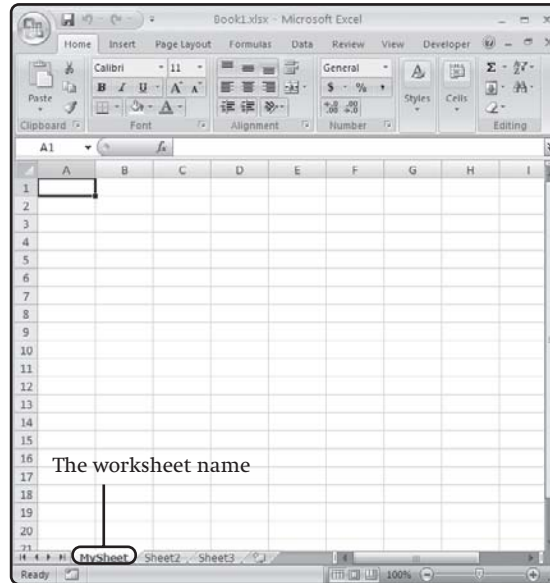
Book1.xlsx - Microsoft Excel

Home Insert Page Layout Formulas Data Review View Developer

Paste
Calibri 11
B I U A A
General
$ % ,
.00 .00
Styles Cells
Σ
Clipboard Font Alignment Number Editing

A1 $f_x$

| | A | B | C | D | E | F | G | H | I |
|---|---|---|---|---|---|---|---|---|---|
| 1 | | | | | | | | | |
| 2 | | | | | | | | | |
| 3 | | | | | | | | | |
| 4 | | | | | | | | | |
| 5 | | | | | | | | | |
| 6 | | | | | | | | | |
| 7 | | | | | | | | | |
| 8 | | | | | | | | | |
| 9 | | | | | | | | | |
| 10 | | | | | | | | | |
| 11 | | | | | | | | | |
| 12 | | | | | | | | | |
| 13 | | | | | | | | | |
| 14 | | | | | | | | | |
| 15 | | | | | | | | | |
| 16 | | | | | | | | | |
| 17 | | | | | | | | | |
| 18 | | | | | | | | | |
| 19 | | | | | | | | | |
| 20 | | | | | | | | | |
| 21 | | | | | | | | | |

The worksheet name

MySheet Sheet2 Sheet3

Ready 100%